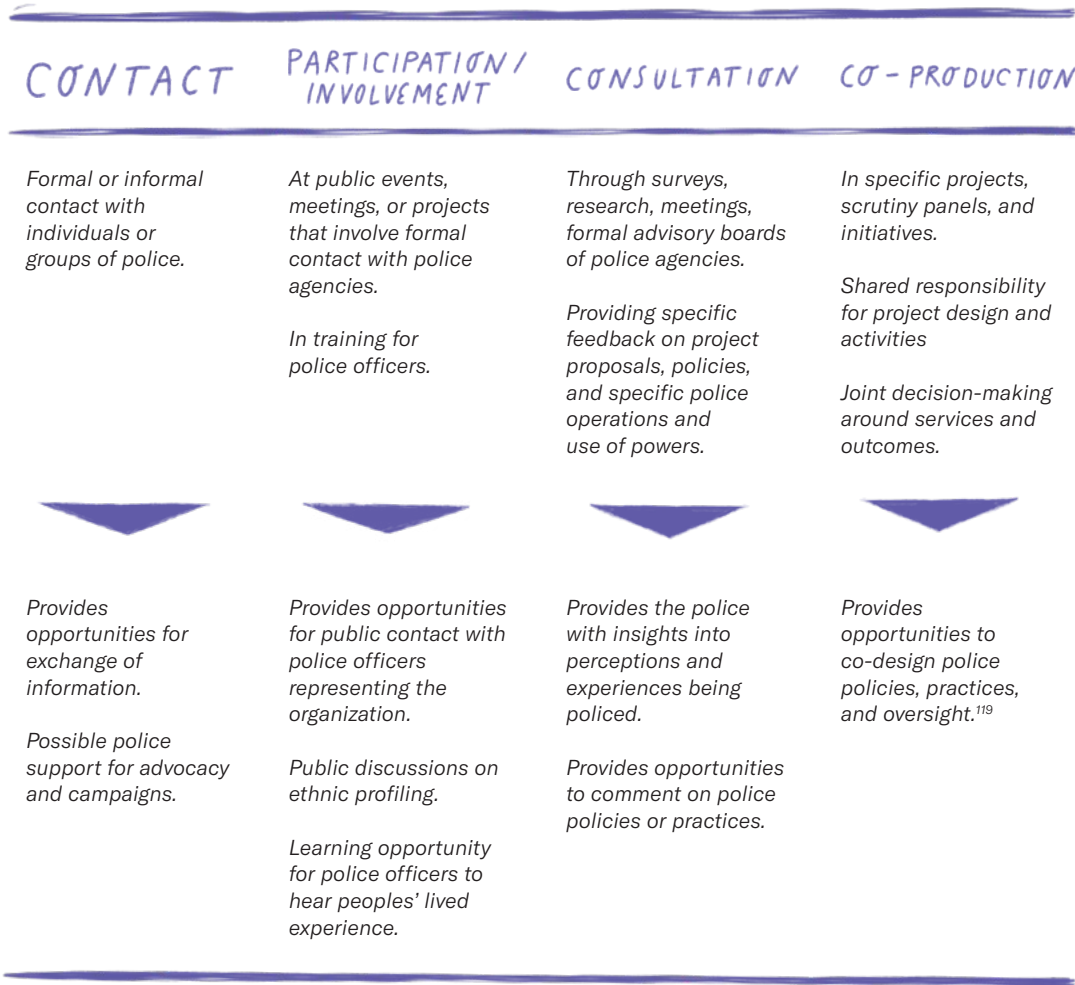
| CONTACT | PARTICIPATION / INVOLVEMENT | CONSULTATION | CO-PRODUCTION |
|---|---|---|---|
| Formal or informal contact with individuals or groups of police. | At public events, meetings, or projects that involve formal contact with police agencies.<br><br>In training for police officers. | Through surveys, research, meetings, formal advisory boards of police agencies.<br><br>Providing specific feedback on project proposals, policies, and specific police operations and use of powers. | In specific projects, scrutiny panels, and initiatives.<br><br>Shared responsibility for project design and activities<br><br>Joint decision-making around services and outcomes. |
| Provides opportunities for exchange of information.<br><br>Possible police support for advocacy and campaigns. | Provides opportunities for public contact with police officers representing the organization.<br><br>Public discussions on ethnic profiling.<br><br>Learning opportunity for police officers to hear peoples' lived experience. | Provides the police with insights into perceptions and experiences being policed.<br><br>Provides opportunities to comment on police policies or practices. | Provides opportunities to co-design police policies, practices, and oversight.$^{119}$ |